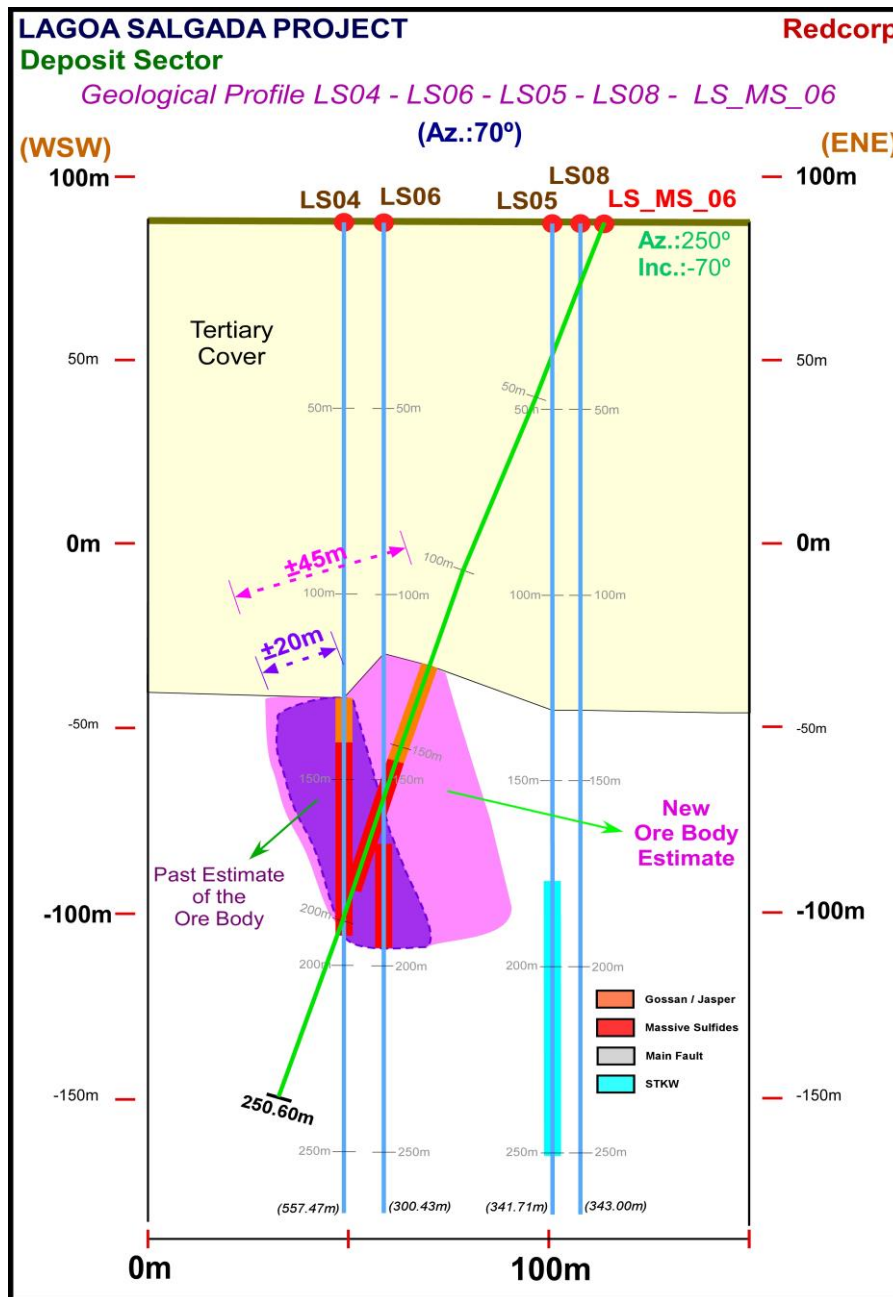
LAGOA SALGADA PROJECT
Redcorp
Deposit Sector
Geological Profile LS04 - LS06 - LS05 - LS08 - LS_MS_06
(Az.:70º)
(WSW)
(ENE)
100m
100m
LS04
LS06
LS05
LS08
LS_MS_06
Az.:250º
Inc.:-70º
Tertiary Cover
50m
50m
50m
50m
50m
50m
50m
0m
0m
±45m
100m
100m
100m
100m
100m
±20m
-50m
-50m
150m
150m
150m
150m
150m
New Ore Body Estimate
Past Estimate of the Ore Body
-100m
-100m
200m
200m
200m
200m
200m
Gossan / Jasper
Massive Sulfides
Main Fault
STKW
-150m
-150m
250.60m
250m
250m
250m
250m
(557.47m)
(300.43m)
(341.71m)
(343.00m)
0m
100m